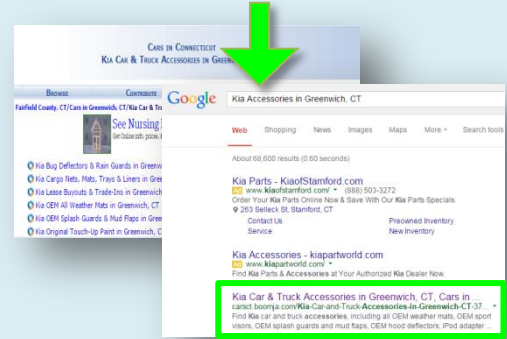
Cars in Connecticut
Kia Car & Truck Accessories in Greenw

Browse
Contribute

Fairfield County, CT/Cars in Greenwich, CT/Kia Car & Truck

See Nursing
Get Online info, prices, &

Kia Bug Deflectors & Rain Guards in Greenw
Kia Cargo Nets, Mats, Trays & Liners in Greenw
Kia Lease Buyouts & Trade-Ins in Greenwich
Kia OEM All Weather Mats in Greenwich, CT
Kia OEM Splash Guards & Mud Flaps in Greenw
Kia Original Touch-Up Paint in Greenwich, C

Google
Kia Accessories in Greenwich, CT

Web
Shopping
News
Images
Maps
More
Search tools

About 68,600 results (0.60 seconds)

Kia Parts - KiaofStamford.com
Ad www.kiaofstamford.com/ (888) 503-3272
Order Your Kia Parts Online Now & Save With Our Kia Parts Specials.
263 Selleck St, Stamford, CT
Contact Us
Preowned Inventory
Service
New Inventory

Kia Accessories - kiapartworld.com
Ad www.kiapartworld.com/
Find Kia Parts & Accessories at Your Authorized Kia Dealer Now.

Kia Car & Truck Accessories in Greenwich, CT, Cars in ...
carsct.boomja.com/Kia-Car-and-Truck-Accessories-in-Greenwich-CT-37...
Find Kia car and truck accessories, including all OEM weather mats, OEM sport visors, OEM splash guards and mud flaps, OEM hood deflectors, iPod adapter ...